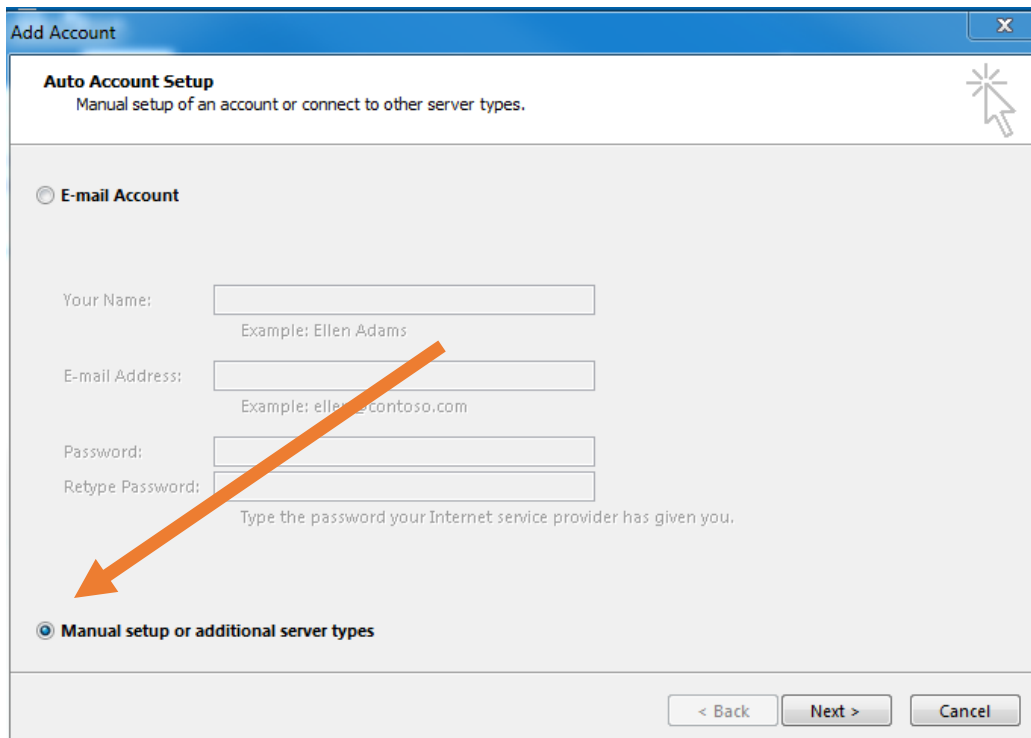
Add Account

Auto Account Setup
Manual setup of an account or connect to other server types.

E-mail Account

Your Name:
Example: Ellen Adams

E-mail Address:
Example: elle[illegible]@contoso.com

Password:
Retype Password:
Type the password your Internet service provider has given you.

Manual setup or additional server types

< Back
Next >
Cancel